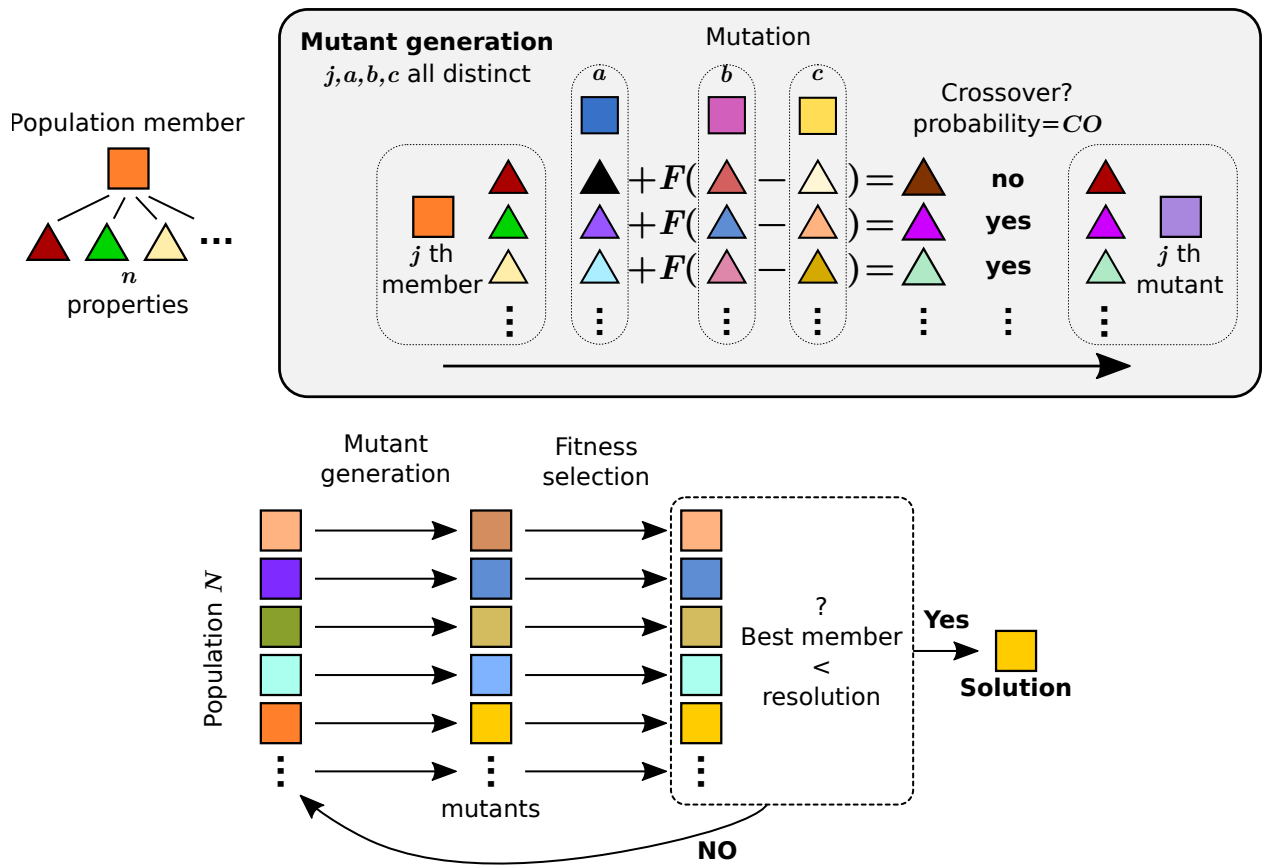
Population member

...

$n$
properties

**Mutant generation**
$j,a,b,c$ all distinct

Mutation

$a$ $b$ $c$

Crossover?
probability=$CO$

$j$ th
member

$+F($ $-$ $)=$ **no**
$+F($ $-$ $)=$ **yes**
$+F($ $-$ $)=$ **yes**

$j$ th
mutant

Mutant generation

Fitness selection

Population $N$

?
Best member
<
resolution

**Yes**

**Solution**

mutants

**NO**